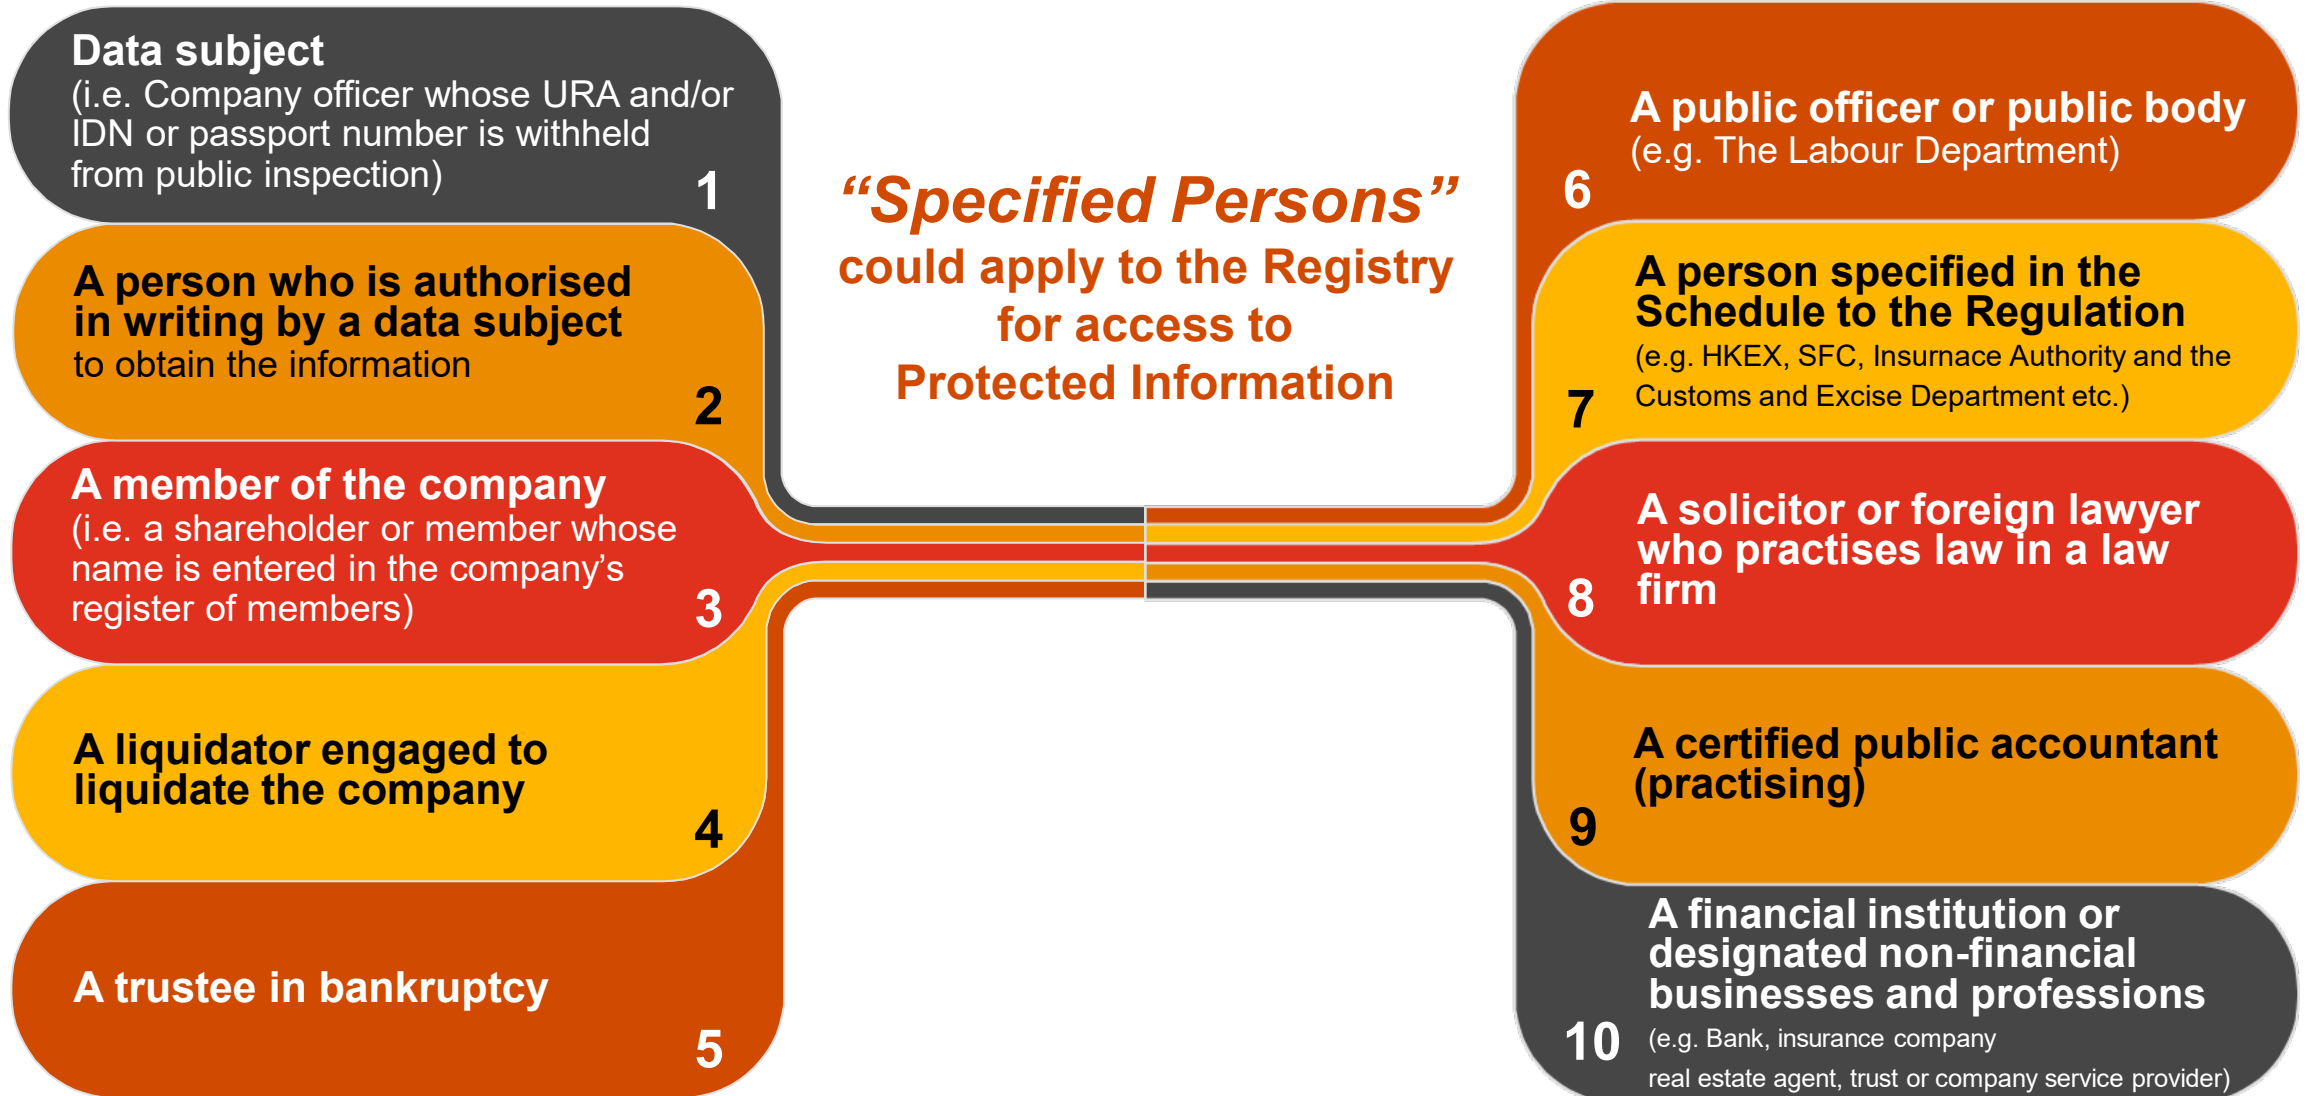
Data subject
(i.e. Company officer whose URA and/or IDN or passport number is withheld from public inspection)
1

A person who is authorised in writing by a data subject
to obtain the information
2

A member of the company
(i.e. a shareholder or member whose name is entered in the company's register of members)
3

A liquidator engaged to liquidate the company
4

A trustee in bankruptcy
5

"Specified Persons"
could apply to the Registry for access to Protected Information

A public officer or public body
(e.g. The Labour Department)
6

A person specified in the Schedule to the Regulation
(e.g. HKEX, SFC, Insurance Authority and the Customs and Excise Department etc.)
7

A solicitor or foreign lawyer who practises law in a law firm
8

A certified public accountant (practising)
9

A financial institution or designated non-financial businesses and professions
(e.g. Bank, insurance company real estate agent, trust or company service provider)
10